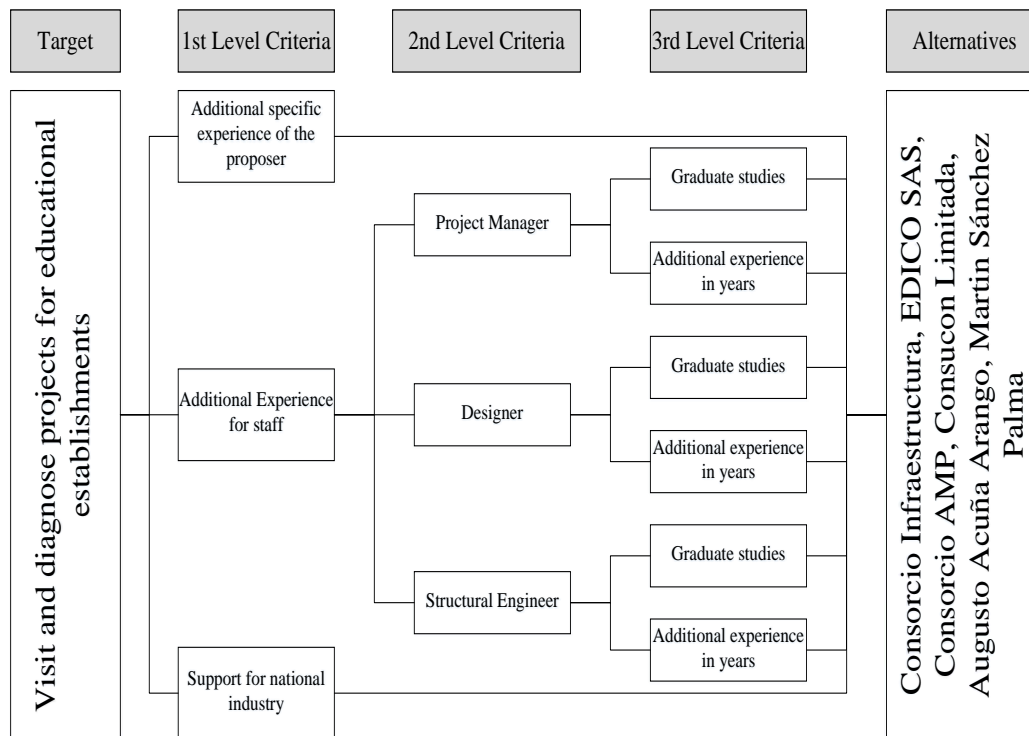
Target

1st Level Criteria

2nd Level Criteria

3rd Level Criteria

Alternatives

Visit and diagnose projects for educational establishments

Additional specific experience of the proposer

Additional Experience for staff

Support for national industry

Project Manager

Designer

Structural Engineer

Graduate studies

Additional experience in years

Graduate studies

Additional experience in years

Graduate studies

Additional experience in years

Consorcio Infraestructura, EDICO SAS, Consorcio AMP, Consucon Limitada, Augusto Acuña Arango, Martin Sánchez Palma